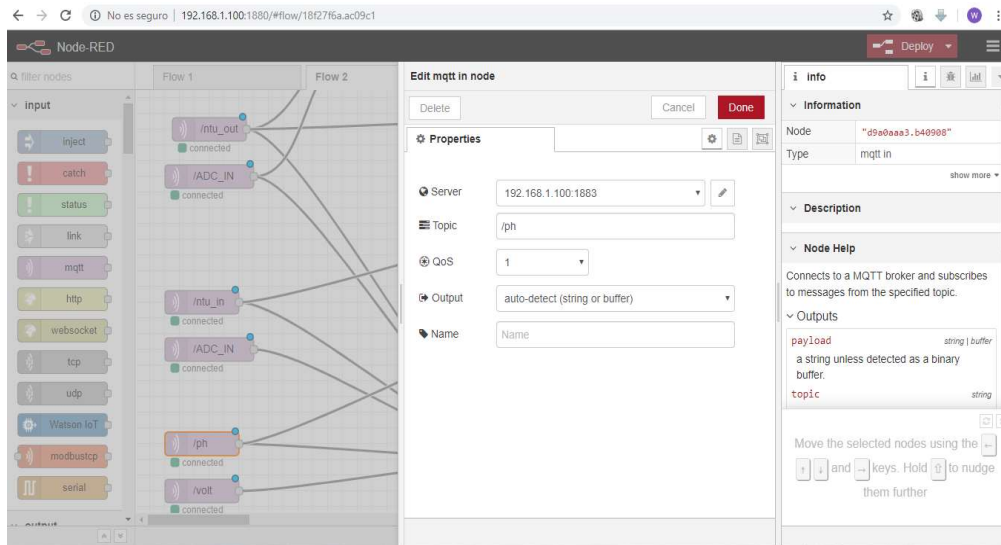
No es seguro | 192.168.1.100:1880/#flow/18f27f6a.ac09c1

W

Node-RED

Deploy

filter nodes

Flow 1

Flow 2

input

inject

catch

status

link

mqtt

http

websocket

tcp

udp

Watson IoT

modbustcp

serial

output

/ntu_out
connected

/ADC_IN
connected

/ntu_in
connected

/ADC_IN
connected

/ph
connected

/volt
connected

Edit mqtt in node

Delete

Cancel

Done

Properties

Server 192.168.1.100:1883

Topic /ph

QoS 1

Output auto-detect (string or buffer)

Name Name

info

Information

| Node | "d9a0aaa3.b40908" |
|---|---|
| Type | mqtt in |

show more

Description

Node Help

Connects to a MQTT broker and subscribes to messages from the specified topic.

Outputs

payload string | buffer

a string unless detected as a binary buffer.

topic string

Move the selected nodes using the ← ↑ ↓ and → keys. Hold ⇧ to nudge them further